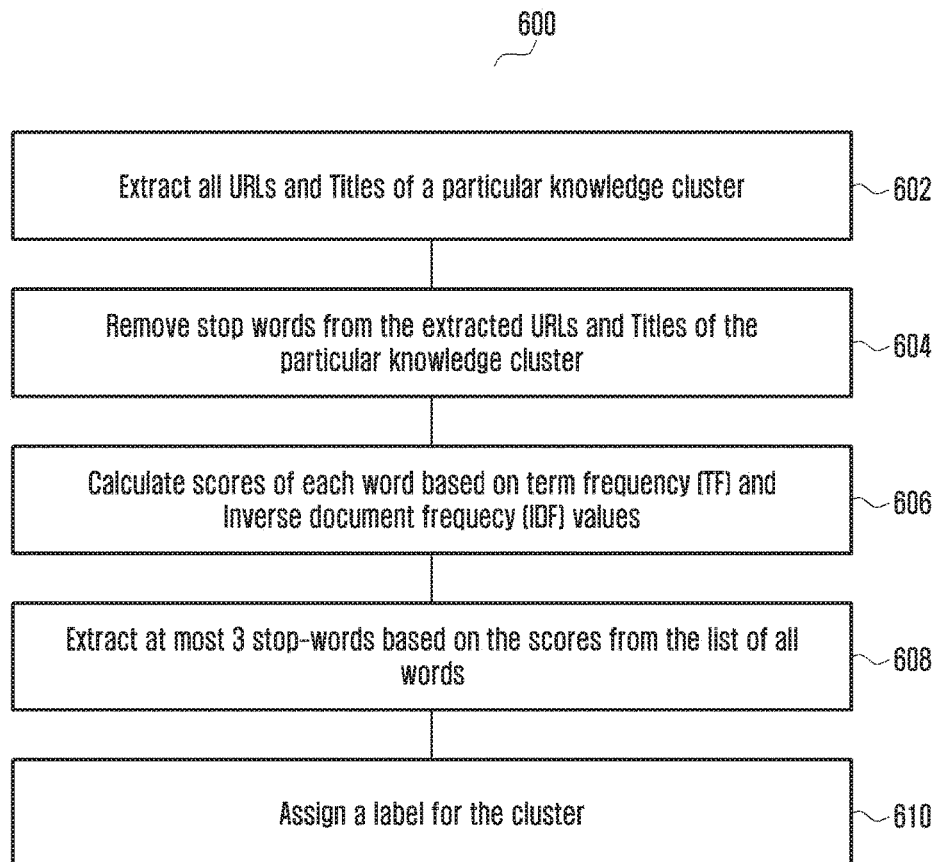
600

Extract all URLs and Titles of a particular knowledge cluster

602

Remove stop words from the extracted URLs and Titles of the particular knowledge cluster

604

Calculate scores of each word based on term frequency (TF) and Inverse document frequecy (IDF) values

606

Extract at most 3 stop-words based on the scores from the list of all words

608

Assign a label for the cluster

610